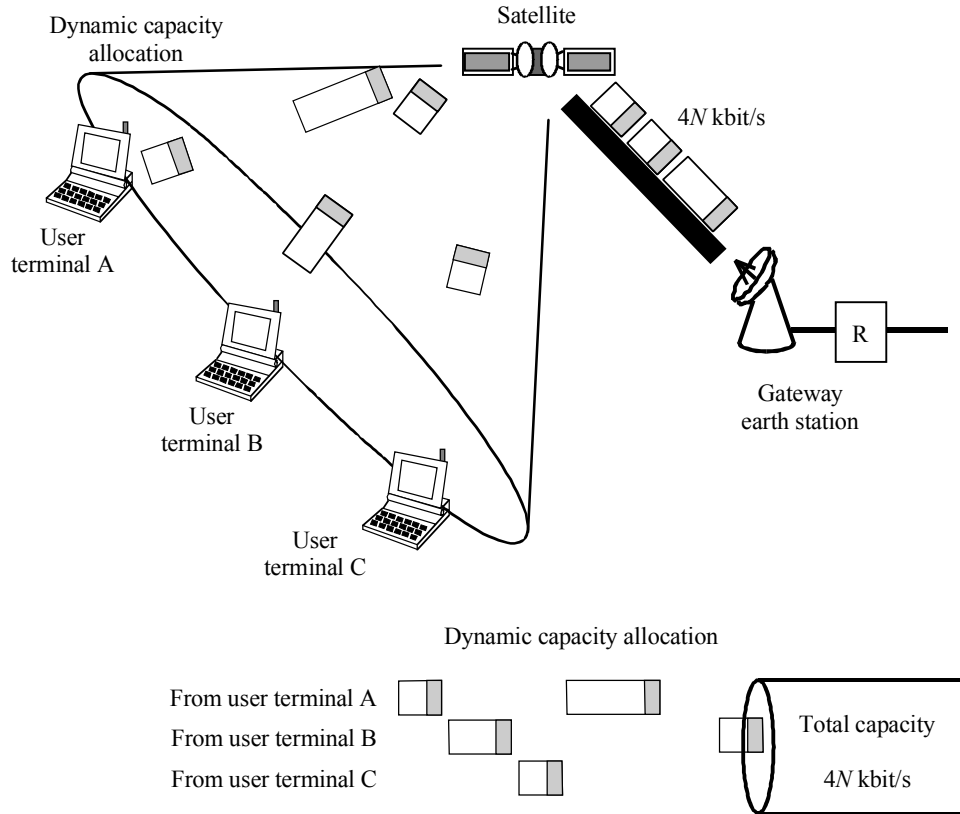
Dynamic capacity allocation

Satellite

4$N$ kbit/s

User terminal A

User terminal B

User terminal C

R

Gateway earth station

Dynamic capacity allocation

From user terminal A

From user terminal B

From user terminal C

Total capacity

4$N$ kbit/s